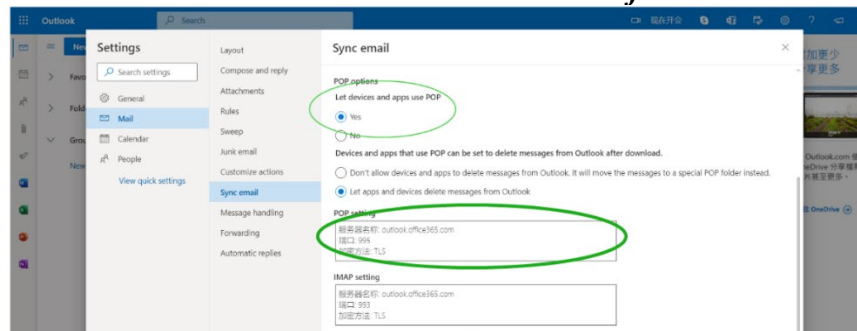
Outlook
Search
現在开会

Settings
Search settings
General
Mail
Calendar
People
View quick settings

Layout
Compose and reply
Attachments
Rules
Sweep
Junk email
Customize actions
Sync email
Message handling
Forwarding
Automatic replies

Sync email

POP options
Let devices and apps use POP
Yes
No

Devices and apps that use POP can be set to delete messages from Outlook after download.
Don't allow devices and apps to delete messages from Outlook. It will move the messages to a special POP folder instead.
Let apps and devices delete messages from Outlook

POP setting
服务器名称: outlook.office365.com
端口: 995
加密方法: TLS

IMAP setting
服务器名称: outlook.office365.com
端口: 993
加密方法: TLS

加更少
享更多
Outlook.com
eDrive 分享權
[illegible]
OneDrive

Favo
Fold
Gro
New